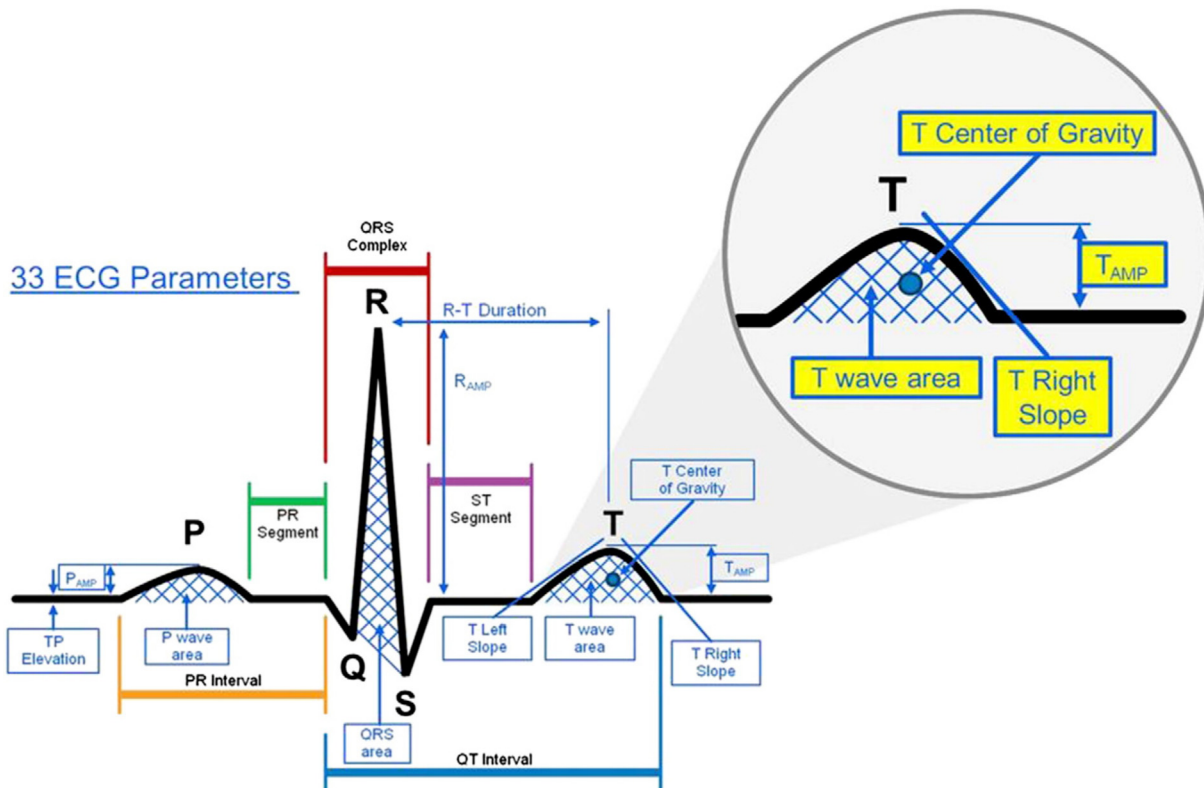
T Center of Gravity

T

$T_{AMP}$

T wave area

T Right Slope

33 ECG Parameters

QRS Complex

R

R-T Duration

$R_{AMP}$

PR Segment

ST Segment

T Center of Gravity

P

T

$P_{AMP}$

$T_{AMP}$

TP Elevation

P wave area

Q

T Left Slope

T wave area

T Right Slope

PR Interval

S

QRS area

QT Interval